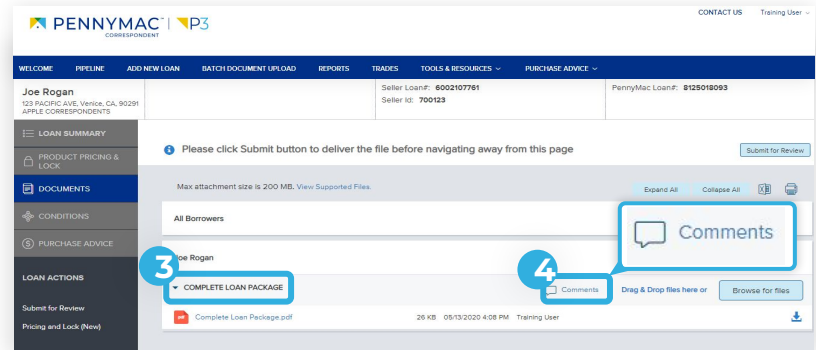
PENNYMAC | P3
CORRESPONDENT

CONTACT US Training User

WELCOME PIPELINE ADD NEW LOAN BATCH DOCUMENT UPLOAD REPORTS TRADES TOOLS & RESOURCES PURCHASE ADVICE

Joe Rogan
123 PACIFIC AVE, Venice, CA, 90291
APPLE CORRESPONDENTS

Seller Loan#: 6002107761
Seller Id: 700123

PennyMac Loan#: 8125018093

LOAN SUMMARY
PRODUCT PRICING & LOCK
DOCUMENTS
CONDITIONS
PURCHASE ADVICE

LOAN ACTIONS
Submit for Review
Pricing and Lock (New)

Please click Submit button to deliver the file before navigating away from this page

Submit for Review

Max attachment size is 200 MB. View Supported Files.

Expand All Collapse All

All Borrowers

Comments

3
Joe Rogan

COMPLETE LOAN PACKAGE

4
Comments Drag & Drop files here or Browse for files

Complete Loan Package.pdf 26 KB 05/13/2020 4:08 PM Training User